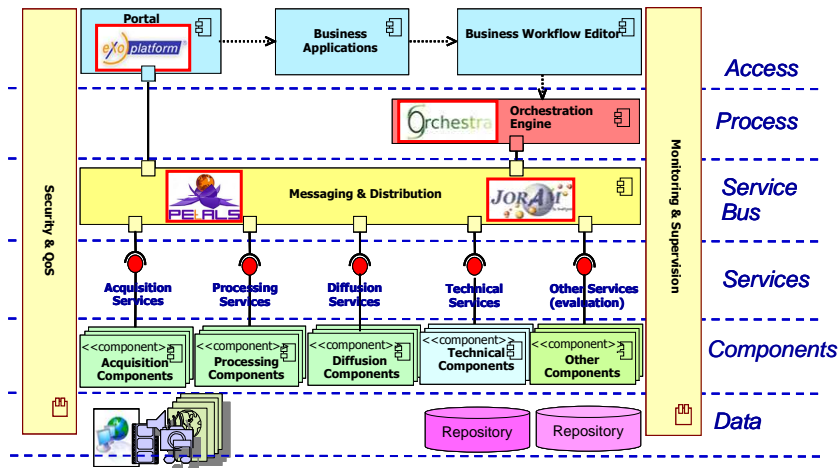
Portal

exo platform

Business Applications

Business Workflow Editor

Access

Orchestra

Orchestration Engine

Process

Security & QoS

Messaging & Distribution

PETALS

JORAM

Service Bus

Monitoring & Supervision

Acquisition Services

Processing Services

Diffusion Services

Technical Services

Other Services (evaluation)

Services

<<component>> Acquisition Components

<<component>> Processing Components

<<component>> Diffusion Components

<<component>> Technical Components

<<component>> Other Components

Components

Repository

Repository

Data